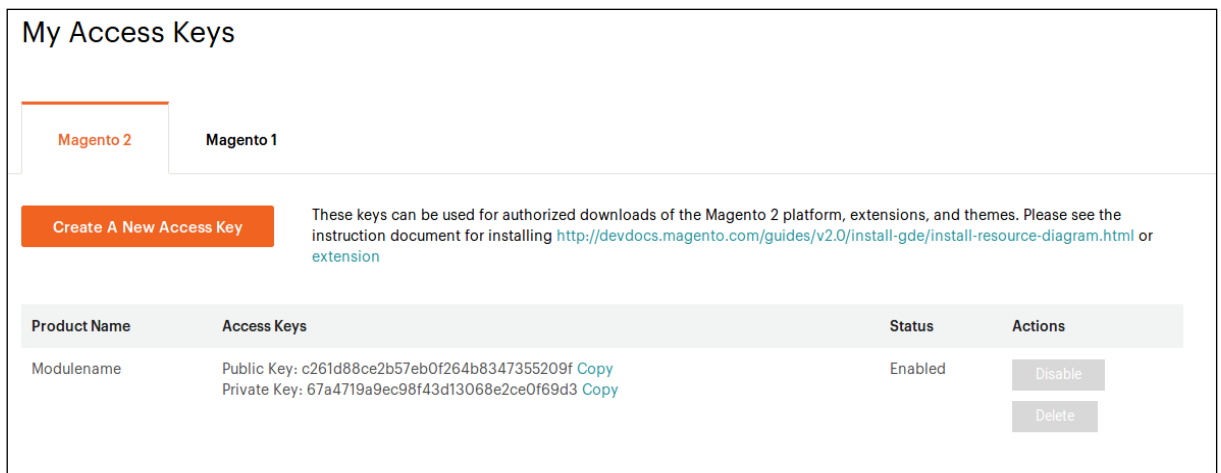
My Access Keys

Magento 2

Magento 1

Create A New Access Key

These keys can be used for authorized downloads of the Magento 2 platform, extensions, and themes. Please see the instruction document for installing http://devdocs.magento.com/guides/v2.0/install-gde/install-resource-diagram.html or extension

| Product Name | Access Keys | Status | Actions |
|---|---|---|---|
| Modulename | Public Key: c261d88ce2b57eb0f264b8347355209f Copy<br>Private Key: 67a4719a9ec98f43d13068e2ce0f69d3 Copy | Enabled | Disable<br>Delete |